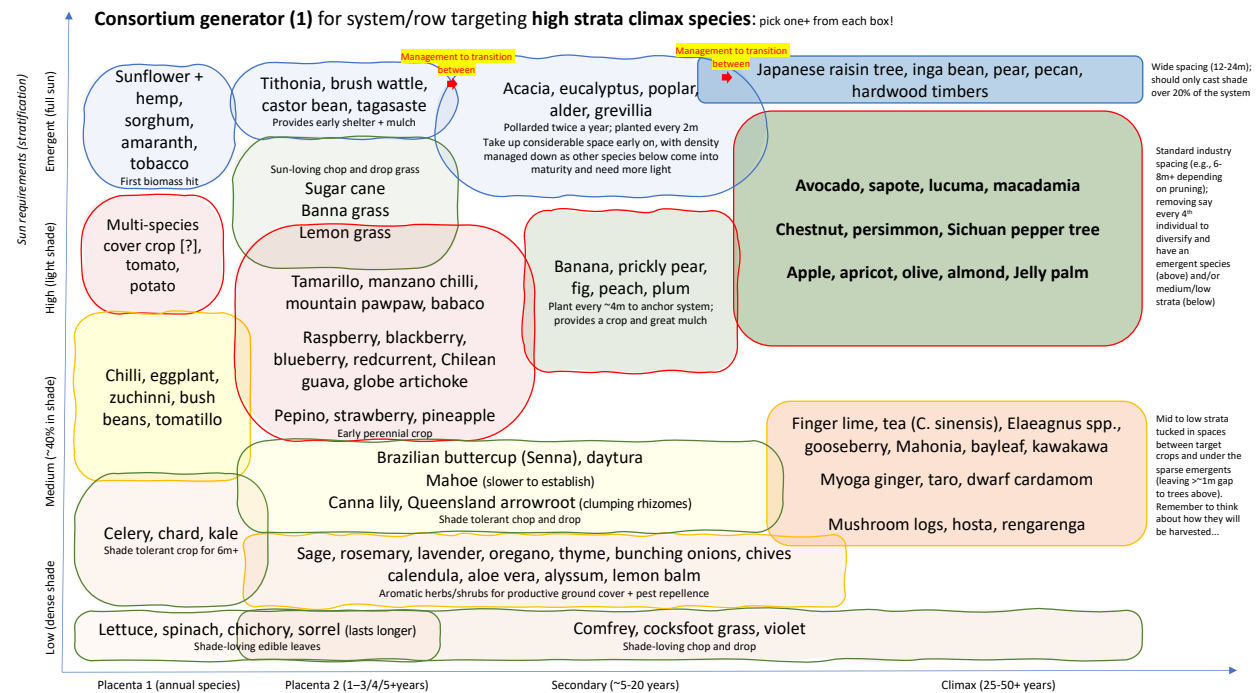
**Consortium generator (1)** for system/row targeting **high strata climax species**: pick one+ from each box!

Sun requirements (stratification)

Emergent (full sun)

High (light shade)

Medium (~40% in shade)

Low (dense shade

Sunflower + hemp, sorghum, amaranth, tobacco
First biomass hit

Tithonia, brush wattle, castor bean, tagasaste
Provides early shelter + mulch

Management to transition between

Acacia, eucalyptus, poplar, alder, grevillia
Pollarded twice a year; planted every 2m
Take up considerable space early on, with density managed down as other species below come into maturity and need more light

Management to transition between

Japanese raisin tree, inga bean, pear, pecan, hardwood timbers

Wide spacing (12-24m); should only cast shade over 20% of the system

Sun-loving chop and drop grass
Sugar cane
Banna grass
Lemon grass

**Avocado, sapote, lucuma, macadamia**

**Chestnut, persimmon, Sichuan pepper tree**

**Apple, apricot, olive, almond, Jelly palm**

Standard industry spacing (e.g., 6-8m+ depending on pruning); removing say every 4$^{th}$ individual to diversify and have an emergent species (above) and/or medium/low strata (below)

Multi-species cover crop [?], tomato, potato

Tamarillo, manzano chilli, mountain pawpaw, babaco

Raspberry, blackberry, blueberry, redcurrent, Chilean guava, globe artichoke

Pepino, strawberry, pineapple
Early perennial crop

Banana, prickly pear, fig, peach, plum
Plant every ~4m to anchor system; provides a crop and great mulch

Chilli, eggplant, zuchinni, bush beans, tomatillo

Finger lime, tea (C. sinensis), Elaeagnus spp., gooseberry, Mahonia, bayleaf, kawakawa

Myoga ginger, taro, dwarf cardamom

Mushroom logs, hosta, rengarenga

Mid to low strata tucked in spaces between target crops and under the sparse emergents (leaving >~1m gap to trees above). Remember to think about how they will be harvested...

Brazilian buttercup (Senna), daytura
Mahoe (slower to establish)
Canna lily, Queensland arrowroot (clumping rhizomes)
Shade tolerant chop and drop

Celery, chard, kale
Shade tolerant crop for 6m+

Sage, rosemary, lavender, oregano, thyme, bunching onions, chives calendula, aloe vera, alyssum, lemon balm
Aromatic herbs/shrubs for productive ground cover + pest repellence

Lettuce, spinach, chichory, sorrel (lasts longer)
Shade-loving edible leaves

Comfrey, cocksfoot grass, violet
Shade-loving chop and drop

Placenta 1 (annual species) Placenta 2 (1–3/4/5+years) Secondary (~5-20 years) Climax (25-50+ years)